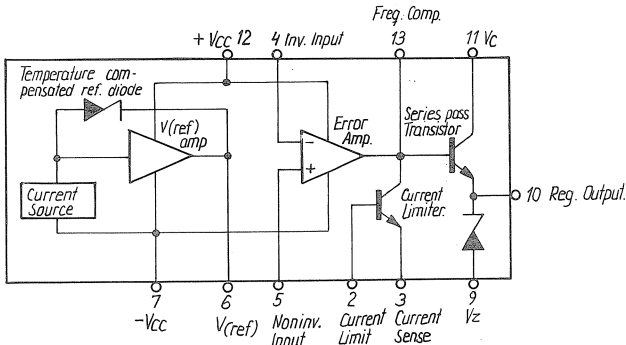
Freq. Comp.
+ Vcc 12
4 Inv. Input
13
11 Vc
Temperature compensated ref. diode
V(ref) amp
Error Amp.
−
+
Series pass Transistor
Current Source
Current Limiter
10 Reg. Output
7
−Vcc
6
V(ref)
5
Noninv. Input
2
Current Limit
3
Current Sense
9
Vz